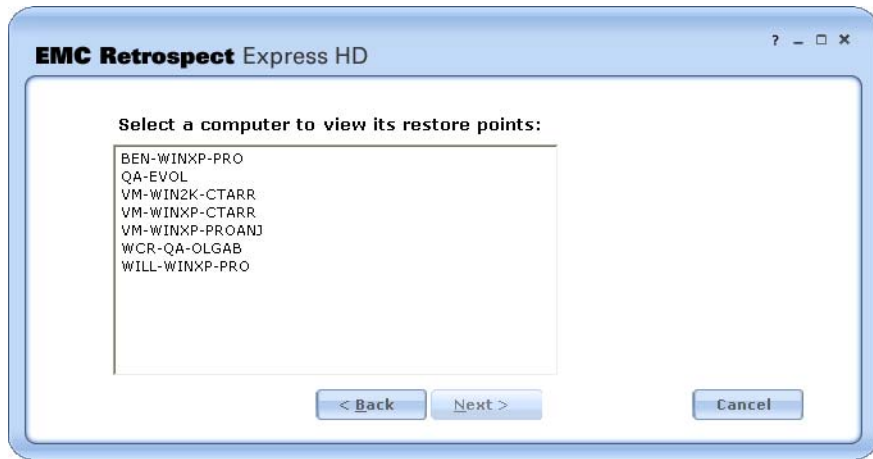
EMC Retrospect Express HD

? _ □ ×

Select a computer to view its restore points:

BEN-WINXP-PRO
QA-EVOL
VM-WIN2K-CTARR
VM-WINXP-CTARR
VM-WINXP-PROANJ
WCR-QA-OLGAB
WILL-WINXP-PRO

< Back

Next >

Cancel